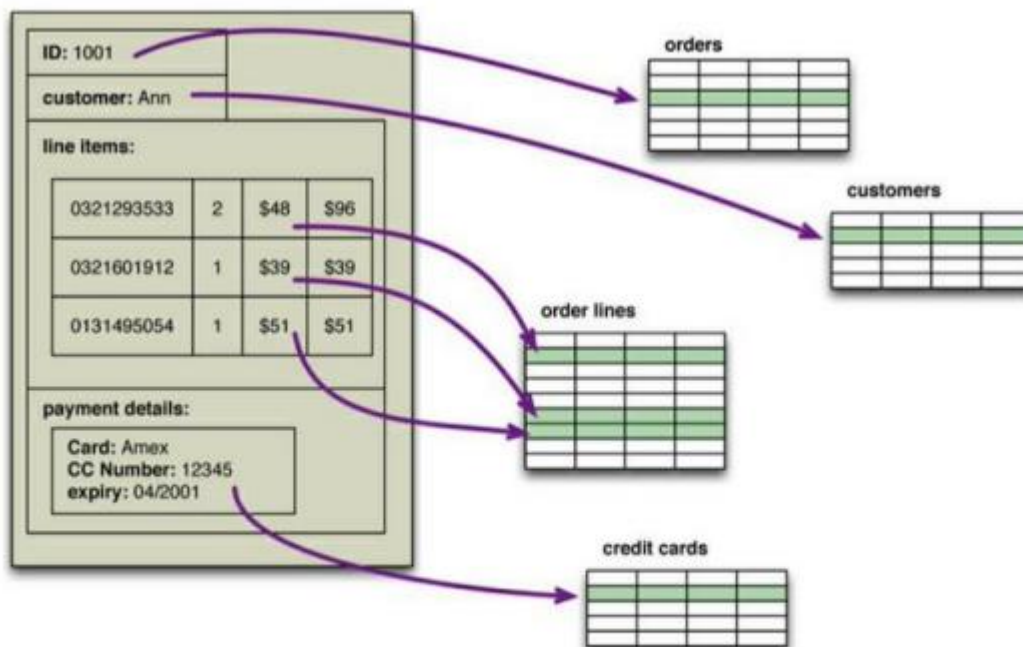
ID: 1001

customer: Ann

line items:

| 0321293533 | 2 | \$48 | \$96 |
|---|---|---|---|
| 0321601912 | 1 | \$39 | \$39 |
| 0131495054 | 1 | \$51 | \$51 |

payment details:

Card: Amex
CC Number: 12345
expiry: 04/2001

orders

customers

order lines

credit cards